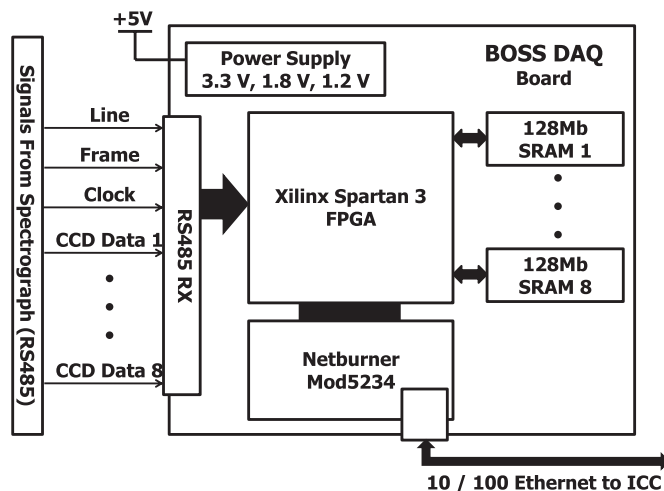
Signals From Spectrograph (RS485)

+5V

Power Supply
3.3 V, 1.8 V, 1.2 V

BOSS DAQ
Board

Line

Frame

Clock

CCD Data 1

CCD Data 8

RS485 RX

Xilinx Spartan 3
FPGA

128Mb
SRAM 1

128Mb
SRAM 8

Netburner
Mod5234

10 / 100 Ethernet to ICC